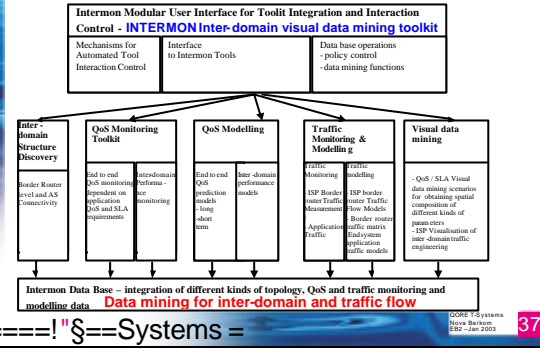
Intermon Modular User Interface for Toolit Integration and Interaction Control - INTERMON Inter-domain visual data mining toolkit

Mechanisms for Automated Tool Interaction Control

Interface to Intermon Tools

Data base operations
- policy control
-data mining functions

Inter - domain Structure Discovery

Border Router level and AS Connectivity

QoS Monitoring Toolkit

End to end QoS monitoring dependent on application QoS and SLA requirements

Intesdomain Performa - nce monitoring

QoS Modelling

End to end QoS prediction models - long - short term

Inter -domain performance models

Traffic Monitoring & Modelling

Traffic Monitoring

- ISP Border router Traffic Measurement

- Application Traffic

Traffic modelling

- ISP border router Traffic Flow Models

- Border router traffic matrix

- Endsystem application traffic models

Visual data mining

- QoS / SLA Visual data mining scenarios for obtaining spatial composition of different kinds of parameters
- ISP Visualisation of inter -domain traffic engineering

Intermon Data Base – integration of different kinds of topology, QoS and traffic monitoring and modelling data
Data mining for inter-domain and traffic flow

===!"§==Systems =

QORE T-Systems
Nova Berkom
EB2 - Jan 2003

37